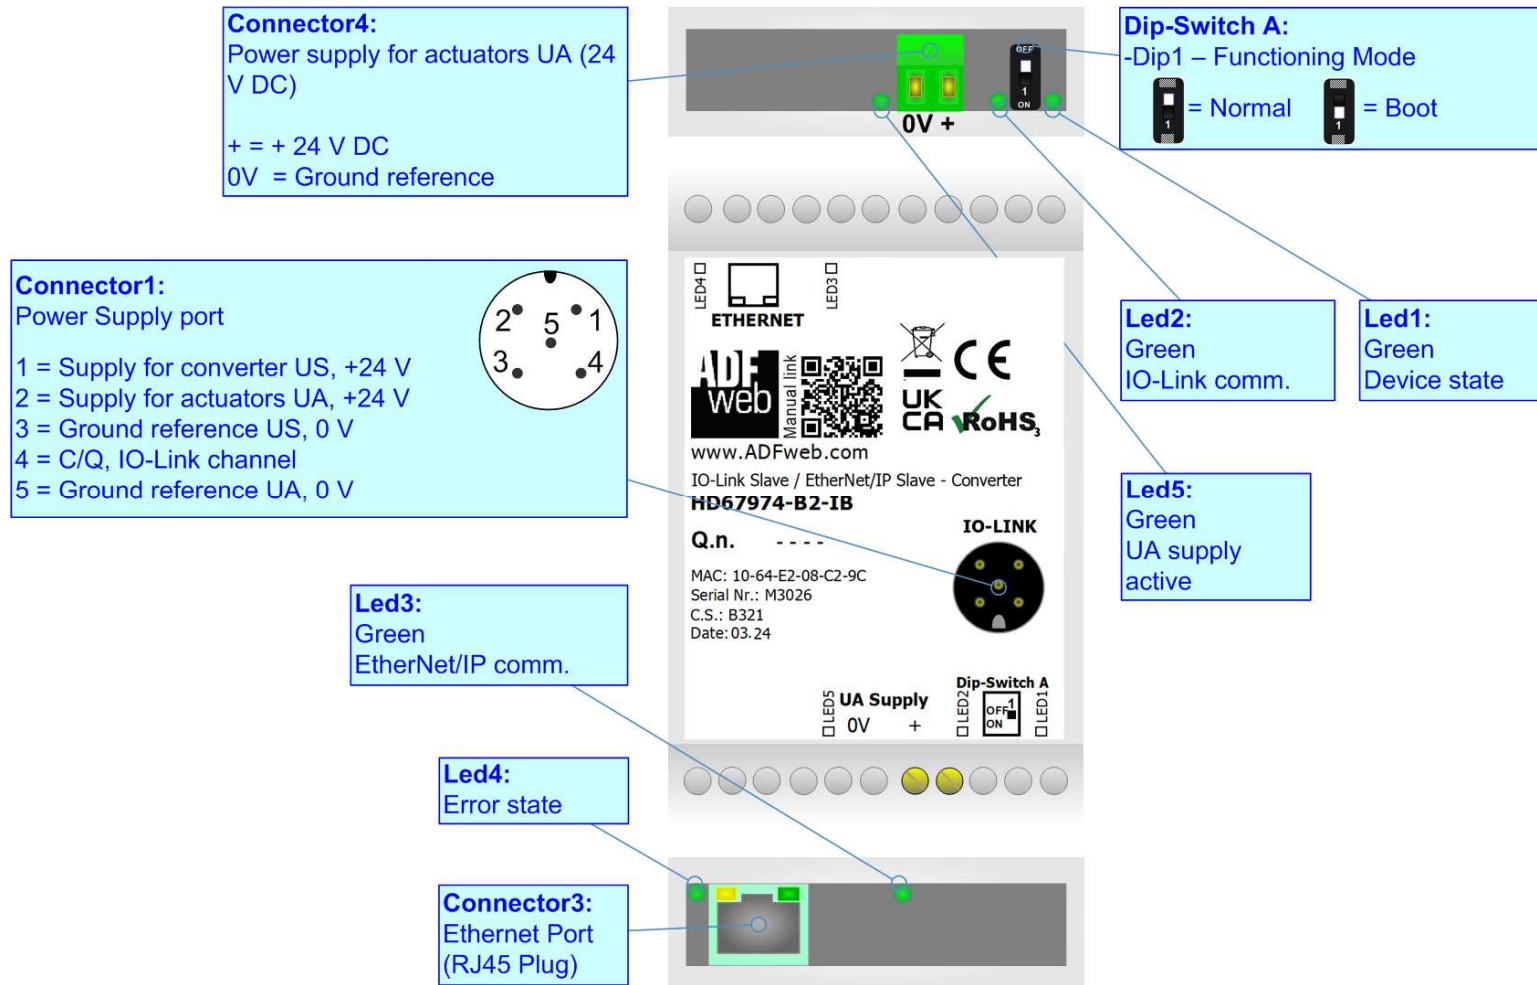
Connector4:
Power supply for actuators UA (24 V DC)

+ = + 24 V DC
0V = Ground reference

0V +

OFF
1
ON

Dip-Switch A:
-Dip1 – Functioning Mode
1 = Normal 1 = Boot

Connector1:
Power Supply port

1 = Supply for converter US, +24 V
2 = Supply for actuators UA, +24 V
3 = Ground reference US, 0 V
4 = C/Q, IO-Link channel
5 = Ground reference UA, 0 V

2 5 1
3 4

LED4
ETHERNET
LED3

ADF web
Manual link

UK CA
CE
RoHS

www.ADFweb.com
IO-Link Slave / EtherNet/IP Slave - Converter
HD67974-B2-IB
Q.n. - - - -
IO-LINK
MAC: 10-64-E2-08-C2-9C
Serial Nr.: M3026
C.S.: B321
Date: 03.24

LED5 UA Supply
0V +
Dip-Switch A
LED2
OFF 1
ON
LED1

Led2:
Green
IO-Link comm.

Led1:
Green
Device state

Led5:
Green
UA supply
active

Led3:
Green
EtherNet/IP comm.

Led4:
Error state

Connector3:
Ethernet Port
(RJ45 Plug)